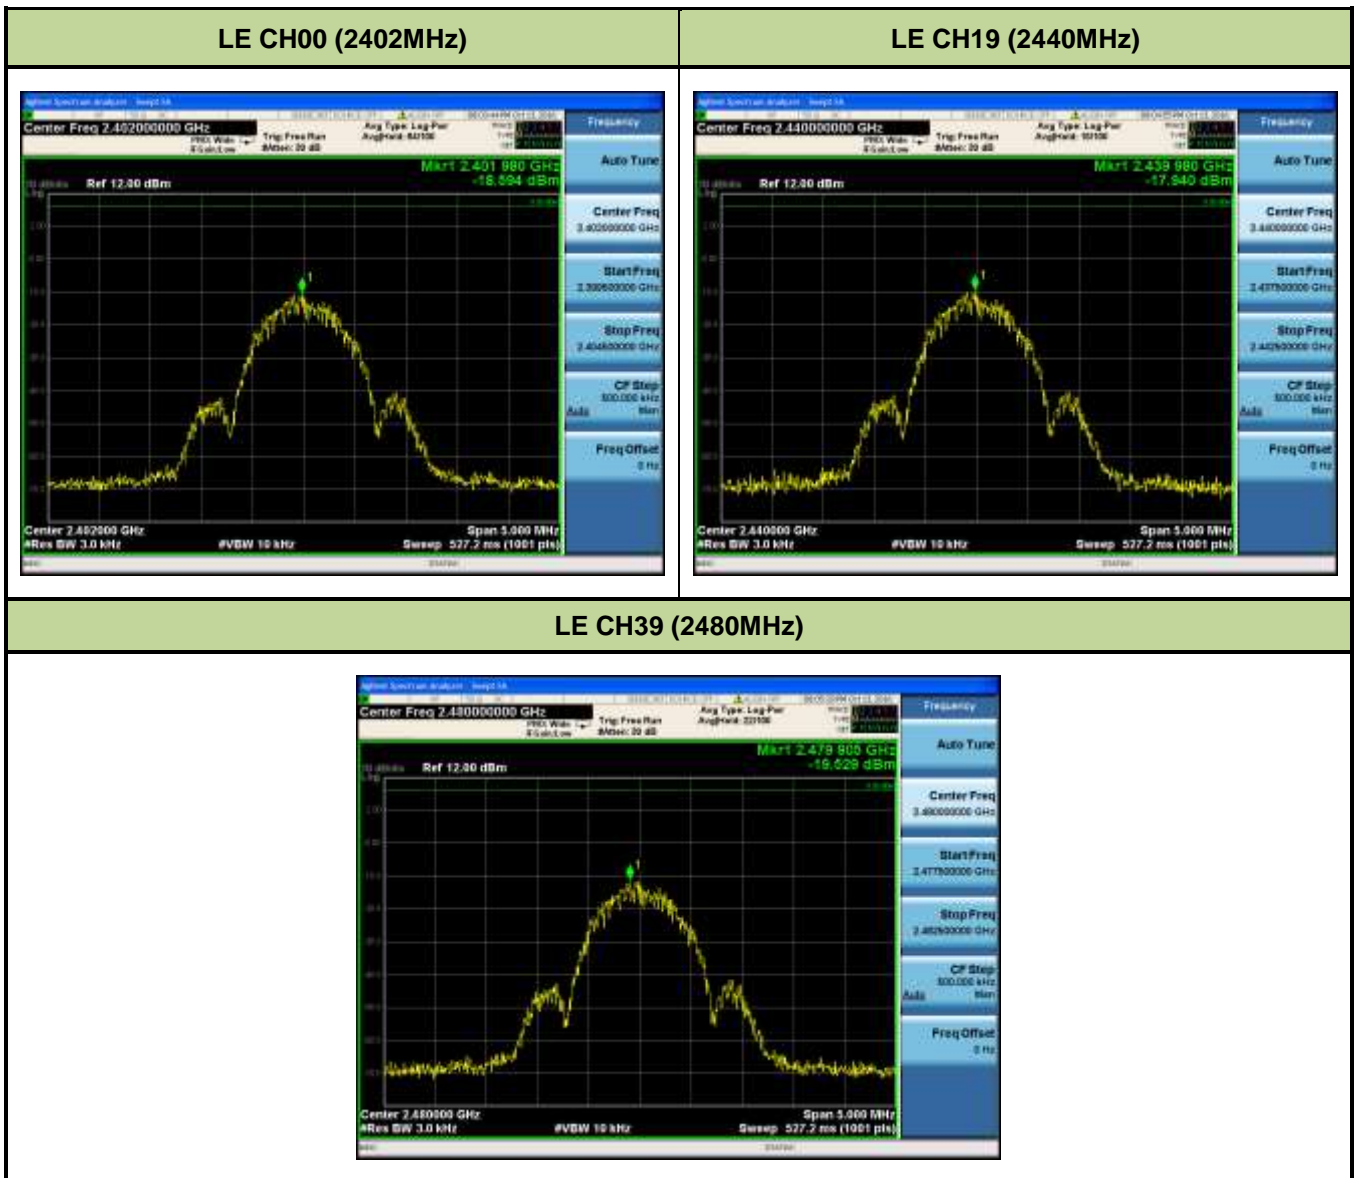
LE CH00 (2402MHz)

Center Freq 2.402000000 GHz
PNO: Wide
IFGain:Low
Trig: Free Run
#Atten: 20 dB
Avg Type: Log-Pwr
Avg|Hold: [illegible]
Mkr1 2.401 980 GHz
-18.594 dBm
Ref 12.00 dBm
Center 2.402000 GHz
#Res BW 3.0 kHz
#VBW 10 kHz
Span 5.000 MHz
Sweep 577.2 ms (1001 pts)
Frequency
Auto Tune
Center Freq
2.402000000 GHz
Start Freq
2.399500000 GHz
Stop Freq
2.404500000 GHz
CF Step
500.000 kHz
Auto Man
Freq Offset
0 Hz

LE CH19 (2440MHz)

Center Freq 2.440000000 GHz
PNO: Wide
IFGain:Low
Trig: Free Run
#Atten: 20 dB
Avg Type: Log-Pwr
Avg|Hold: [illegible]
Mkr1 2.439 980 GHz
-17.940 dBm
Ref 12.00 dBm
Center 2.440000 GHz
#Res BW 3.0 kHz
#VBW 10 kHz
Span 5.000 MHz
Sweep 577.2 ms (1001 pts)
Frequency
Auto Tune
Center Freq
2.440000000 GHz
Start Freq
2.437500000 GHz
Stop Freq
2.442500000 GHz
CF Step
500.000 kHz
Auto Man
Freq Offset
0 Hz

LE CH39 (2480MHz)

Center Freq 2.480000000 GHz
PNO: Wide
IFGain:Low
Trig: Free Run
#Atten: 20 dB
Avg Type: Log-Pwr
Avg|Hold: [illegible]
Mkr1 2.479 905 GHz
-19.029 dBm
Ref 12.00 dBm
Center 2.480000 GHz
#Res BW 3.0 kHz
#VBW 10 kHz
Span 5.000 MHz
Sweep 577.2 ms (1001 pts)
Frequency
Auto Tune
Center Freq
2.480000000 GHz
Start Freq
2.477500000 GHz
Stop Freq
2.482500000 GHz
CF Step
500.000 kHz
Auto Man
Freq Offset
0 Hz